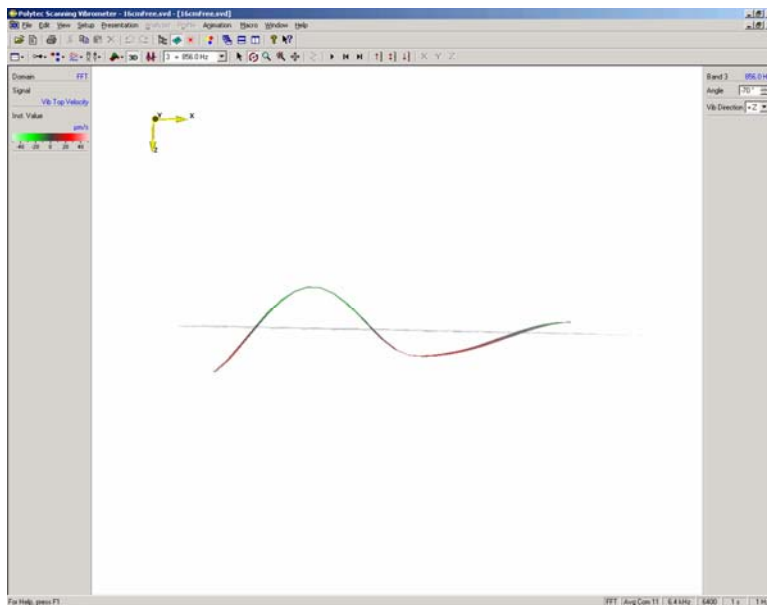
Polytec Scanning Vibrometer - 16cmFree.svd - [16cmFree.svd]

File Edit View Setup Presentation Analyzer Profile Animation Macro Window Help

3 = 856.0 Hz

X Y Z

Domain FFT
Signal
Vib Top Velocity
Inst. Value
µm/s
-40 -20 0 20 40

Y
X
Z

Band 3 856.0 H
Angle 70°
Vib Direction +Z

For Help, press F1

FFT Avg Com 11 6.4 kHz 6400 1 s 1 H